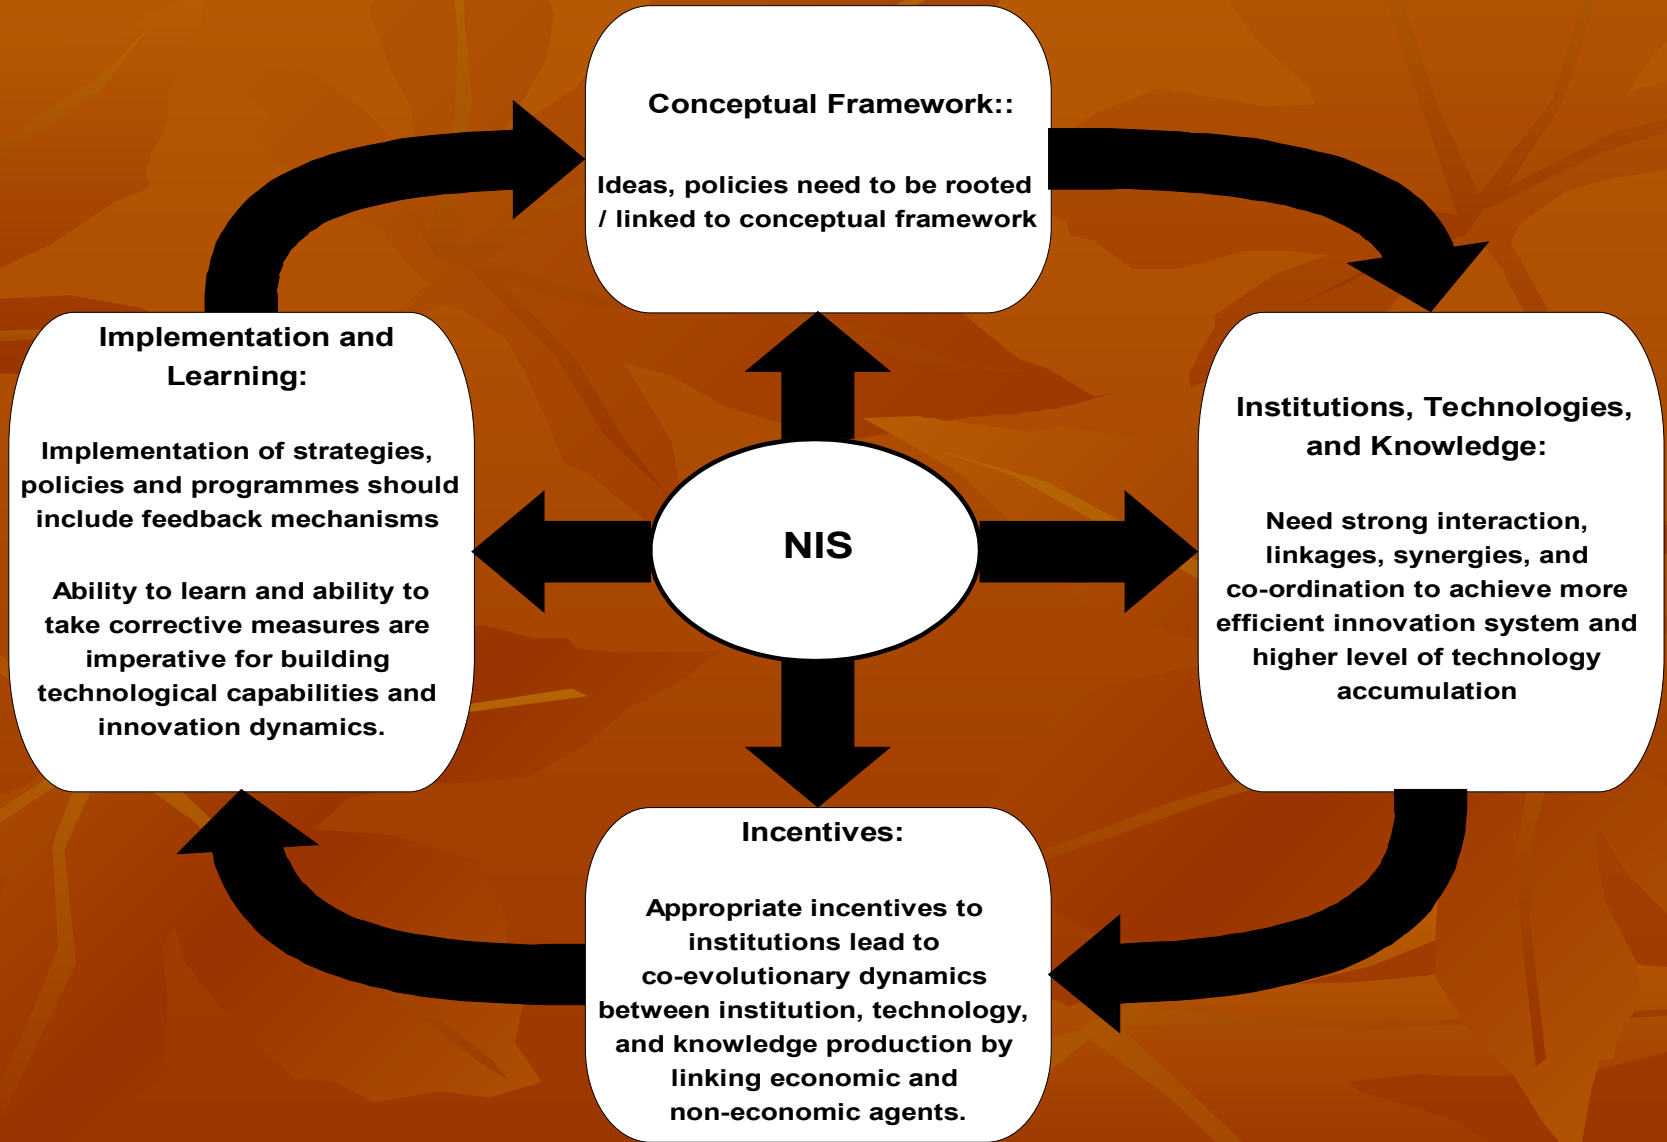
Conceptual Framework::

Ideas, policies need to be rooted / linked to conceptual framework

Institutions, Technologies, and Knowledge:

Need strong interaction, linkages, synergies, and co-ordination to achieve more efficient innovation system and higher level of technology accumulation

NIS

Incentives:

Appropriate incentives to institutions lead to co-evolutionary dynamics between institution, technology, and knowledge production by linking economic and non-economic agents.

Implementation and Learning:

Implementation of strategies, policies and programmes should include feedback mechanisms

Ability to learn and ability to take corrective measures are imperative for building technological capabilities and innovation dynamics.